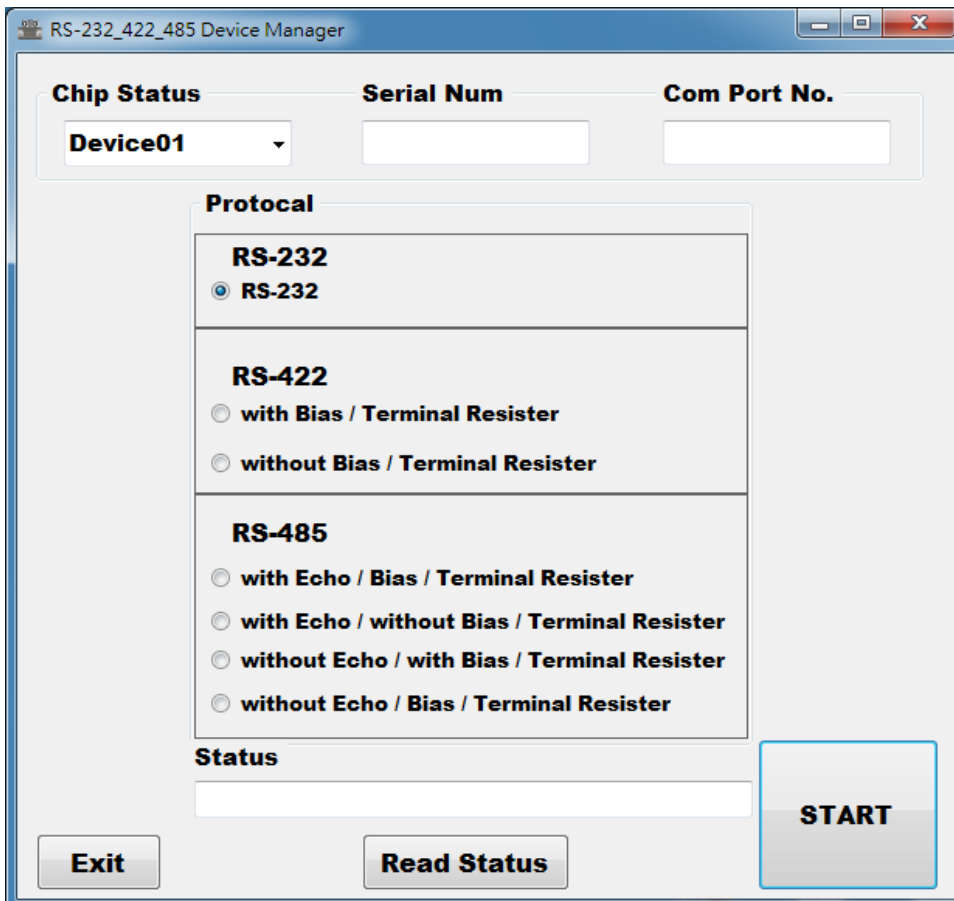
RS-232_422_485 Device Manager

Chip Status
Device01

Serial Num

Com Port No.

Protocal

RS-232
RS-232

RS-422
with Bias / Terminal Resister
without Bias / Terminal Resister

RS-485
with Echo / Bias / Terminal Resister
with Echo / without Bias / Terminal Resister
without Echo / with Bias / Terminal Resister
without Echo / Bias / Terminal Resister

Status

START

Exit

Read Status